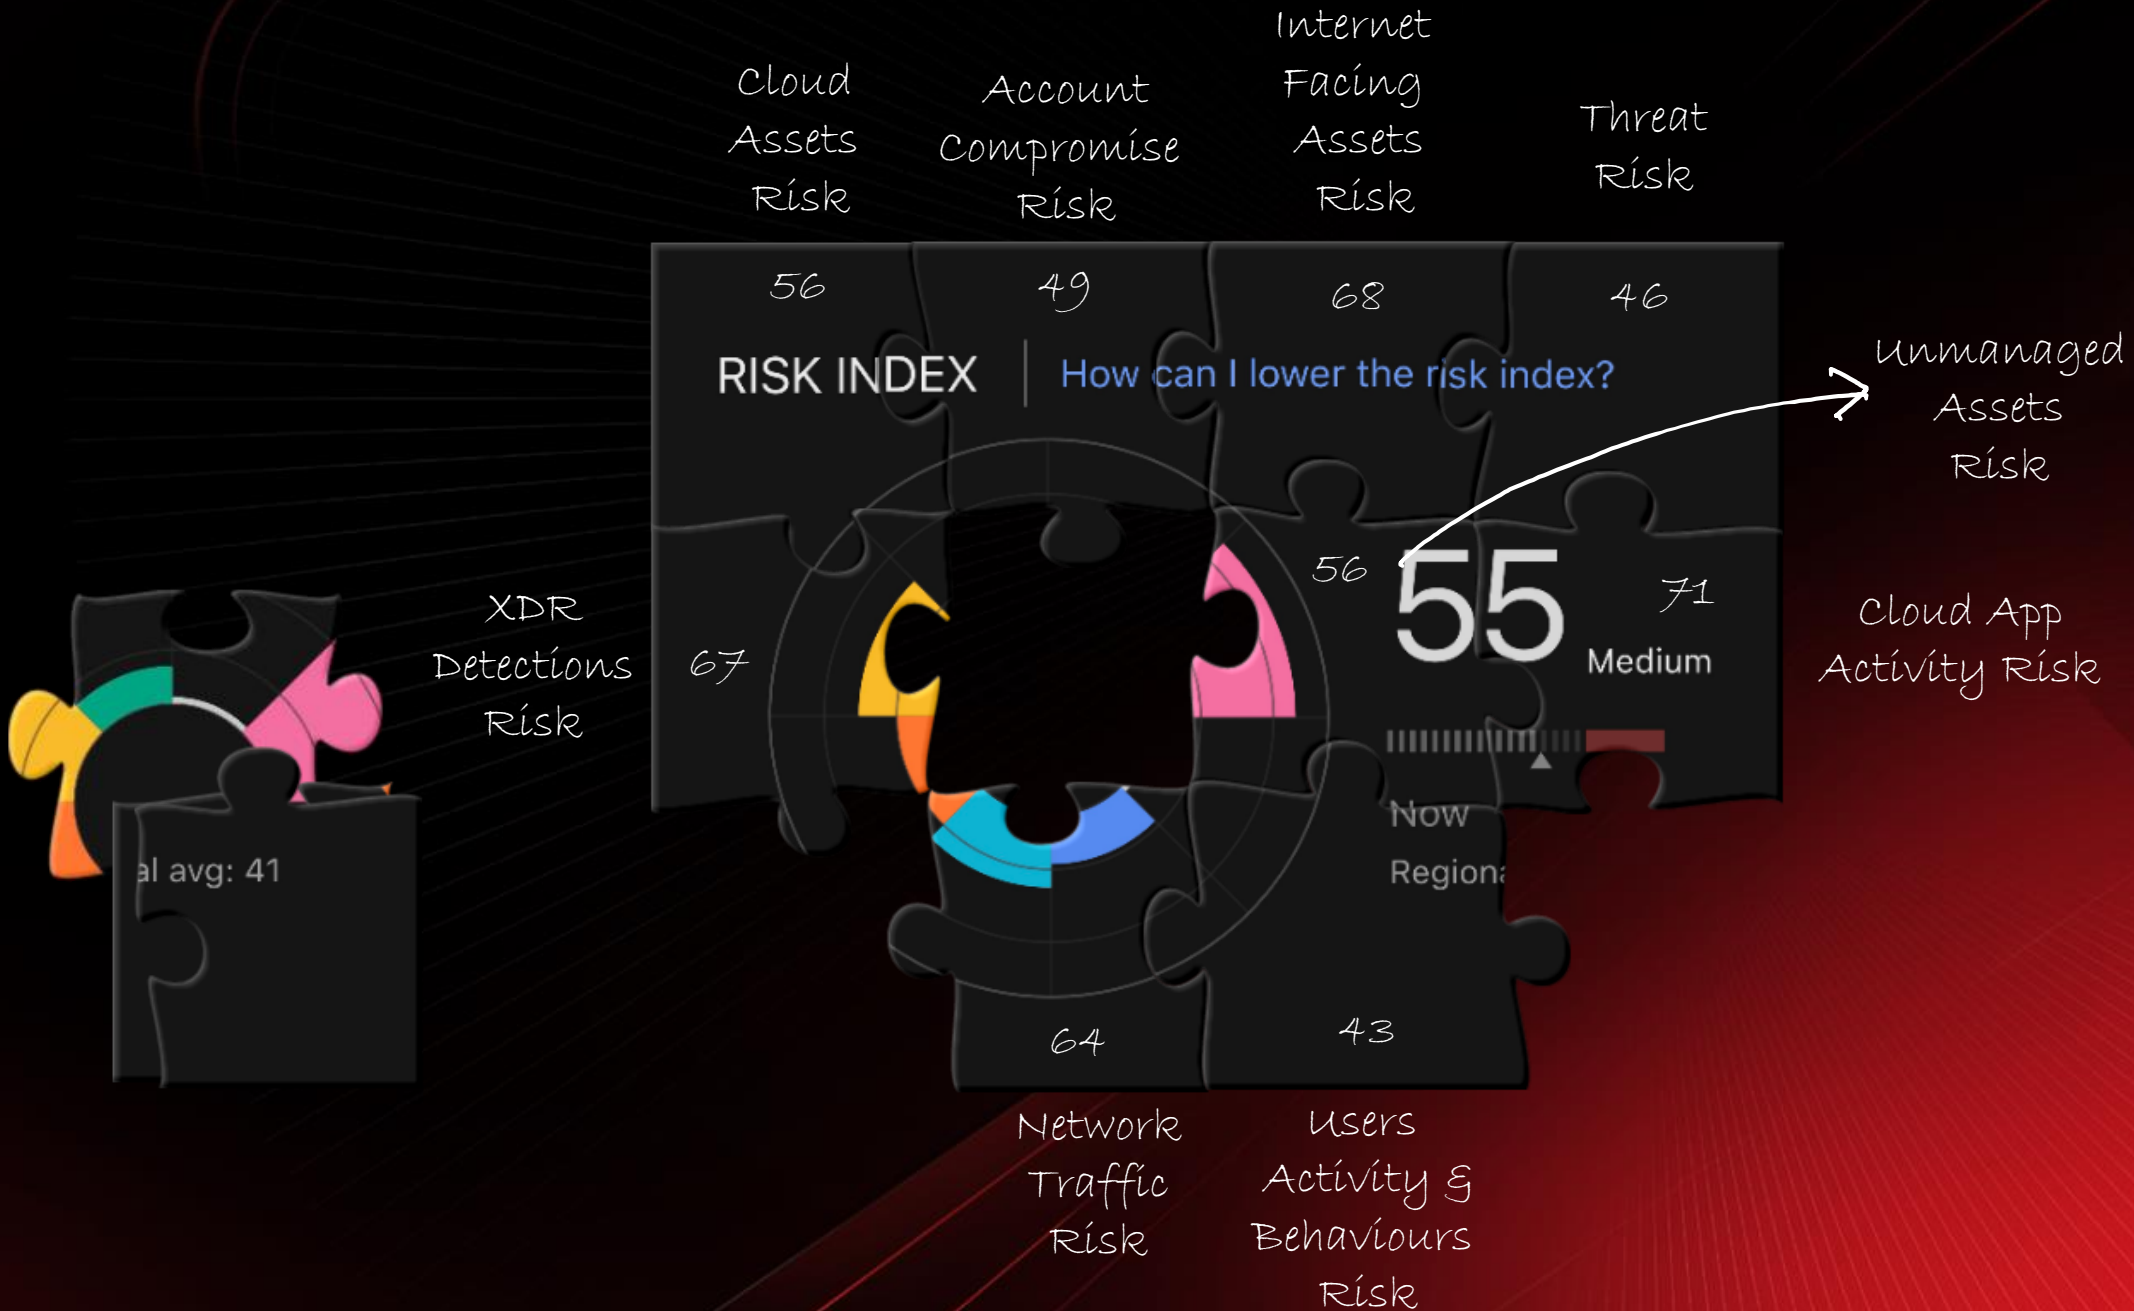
Cloud Assets Risk

Account Compromise Risk

Internet Facing Assets Risk

Threat Risk

56

49

68

46

RISK INDEX

How can I lower the risk index?

Unmanaged Assets Risk

XDR Detections Risk

67

56

55

Medium

71

Cloud App Activity Risk

Now

Regiona

al avg: 41

64

43

Network Traffic Risk

Users Activity & Behaviours Risk